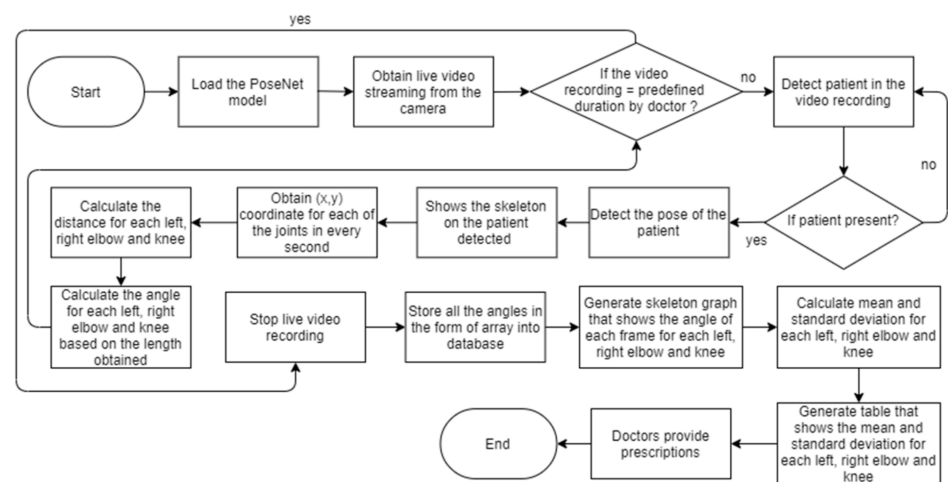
yes

Start

Load the PoseNet model

Obtain live video streaming from the camera

If the video recording = predefined duration by doctor ?

no

Detect patient in the video recording

no

If patient present?

yes

Detect the pose of the patient

Shows the skeleton on the patient detected

Obtain (x,y) coordinate for each of the joints in every second

Calculate the distance for each left, right elbow and knee

Calculate the angle for each left, right elbow and knee based on the length obtained

Stop live video recording

Store all the angles in the form of array into database

Generate skeleton graph that shows the angle of each frame for each left, right elbow and knee

Calculate mean and standard deviation for each left, right elbow and knee

Generate table that shows the mean and standard deviation for each left, right elbow and knee

Doctors provide prescriptions

End